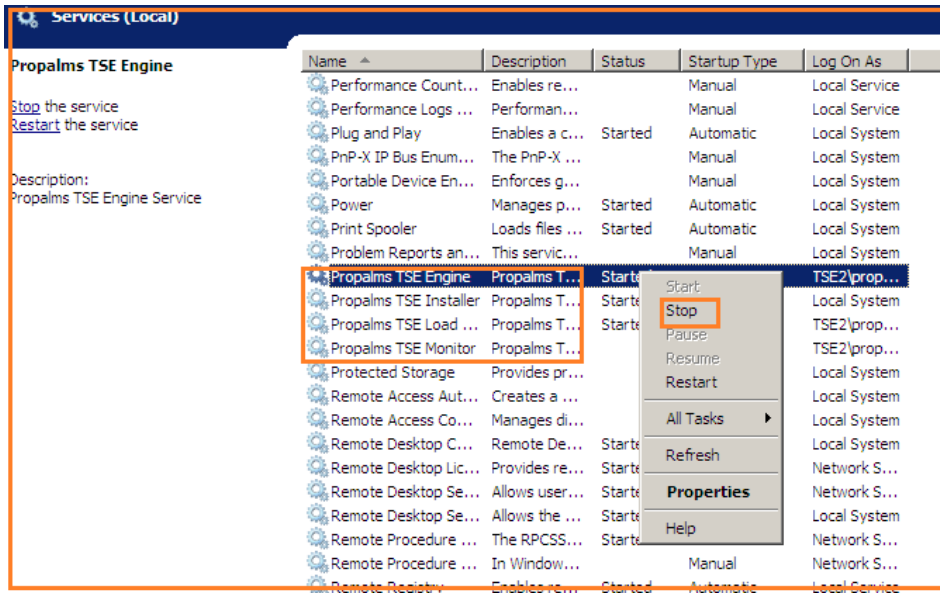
Services (Local)

Propalms TSE Engine

Stop the service
Restart the service

Description:
Propalms TSE Engine Service

| Name | Description | Status | Startup Type | Log On As |
|---|---|---|---|---|
| Performance Count... | Enables re... | | Manual | Local Service |
| Performance Logs ... | Performan... | | Manual | Local Service |
| Plug and Play | Enables a c... | Started | Automatic | Local System |
| PnP-X IP Bus Enum... | The PnP-X ... | | Manual | Local System |
| Portable Device En... | Enforces g... | | Manual | Local System |
| Power | Manages p... | Started | Automatic | Local System |
| Print Spooler | Loads files ... | Started | Automatic | Local System |
| Problem Reports an... | This servic... | | Manual | Local System |
| Propalms TSE Engine | Propalms T... | Starte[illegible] | | TSE2\prop... |
| Propalms TSE Installer | Propalms T... | Starte | | Local System |
| Propalms TSE Load ... | Propalms T... | Starte | | TSE2\prop... |
| Propalms TSE Monitor | Propalms T... | | | TSE2\prop... |
| Protected Storage | Provides pr... | | | Local System |
| Remote Access Aut... | Creates a ... | | | Local System |
| Remote Access Co... | Manages di... | | | Local System |
| Remote Desktop C... | Remote De... | Starte | | Local System |
| Remote Desktop Lic... | Provides re... | Starte | | Network S... |
| Remote Desktop Se... | Allows user... | Starte | | Network S... |
| Remote Desktop Se... | Allows the ... | Starte | | Local System |
| Remote Procedure ... | The RPCSS... | Starte | | Network S... |
| Remote Procedure ... | In Window... | | Manual | Network S... |
| Remote Registry | Enables re... | Started | Automatic | Local Service |

Start
Stop
Pause
Resume
Restart
All Tasks
Refresh
Properties
Help